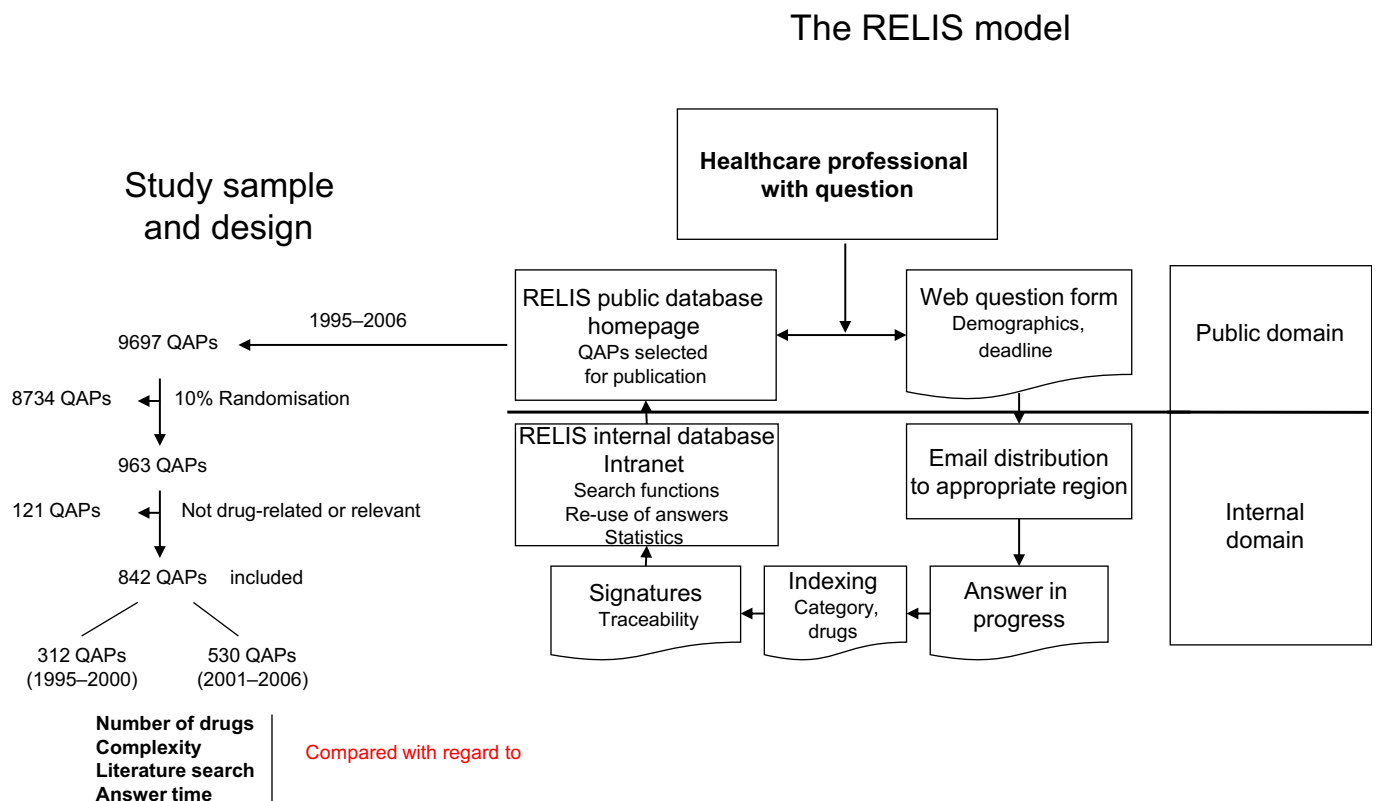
The RELIS model

Study sample and design

Healthcare professional with question

RELIS public database homepage
QAPs selected for publication

Web question form
Demographics, deadline

Public domain

1995–2006

9697 QAPs

8734 QAPs

10% Randomisation

963 QAPs

121 QAPs

Not drug-related or relevant

842 QAPs included

312 QAPs (1995–2000)

530 QAPs (2001–2006)

RELIS internal database
Intranet
Search functions
Re-use of answers
Statistics

Email distribution to appropriate region

Internal domain

Signatures
Traceability

Indexing
Category, drugs

Answer in progress

Number of drugs
Complexity
Literature search
Answer time

Compared with regard to